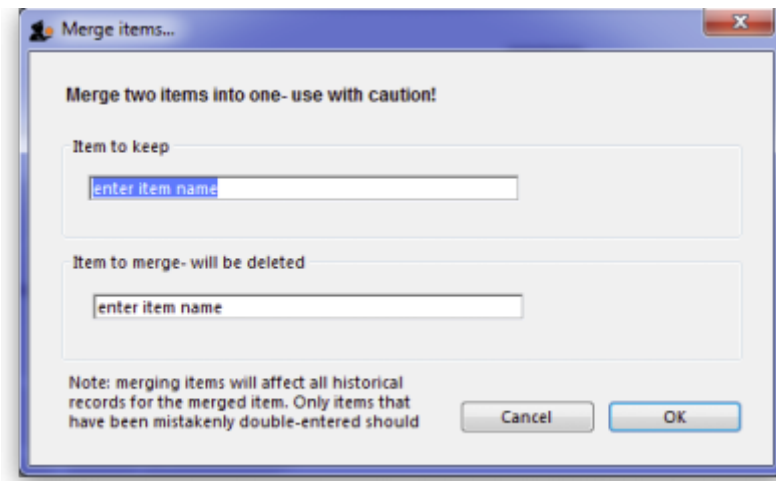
Merge items...

Merge two items into one- use with caution!

Item to keep

enter item name

Item to merge- will be deleted

enter item name

Note: merging items will affect all historical records for the merged item. Only items that have been mistakenly double-entered should

Cancel

OK